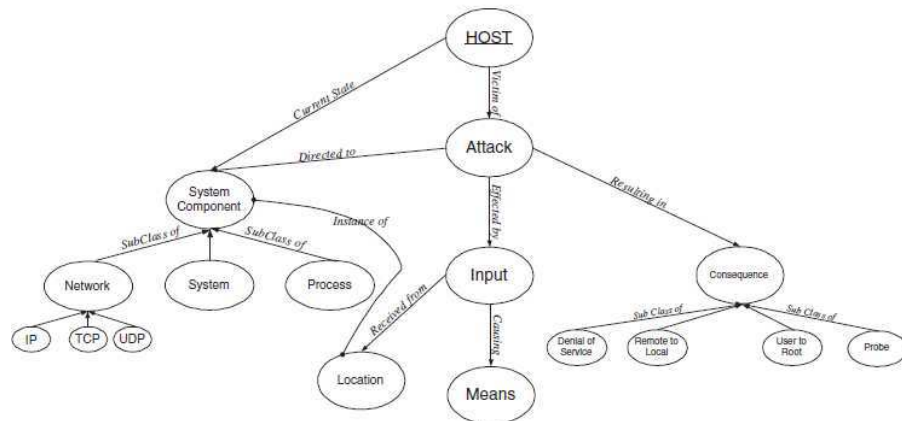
HOST

Current State

Victim of

Attack

Directed to

System Component

Instance of

Effected by

Resulting in

SubClass of

SubClass of

Network

System

Process

Input

Consequence

IP

TCP

UDP

Received from

Causing

Sub Class of

Sub Class of

Denial of Service

Remote to Local

User to Root

Probe

Location

Means